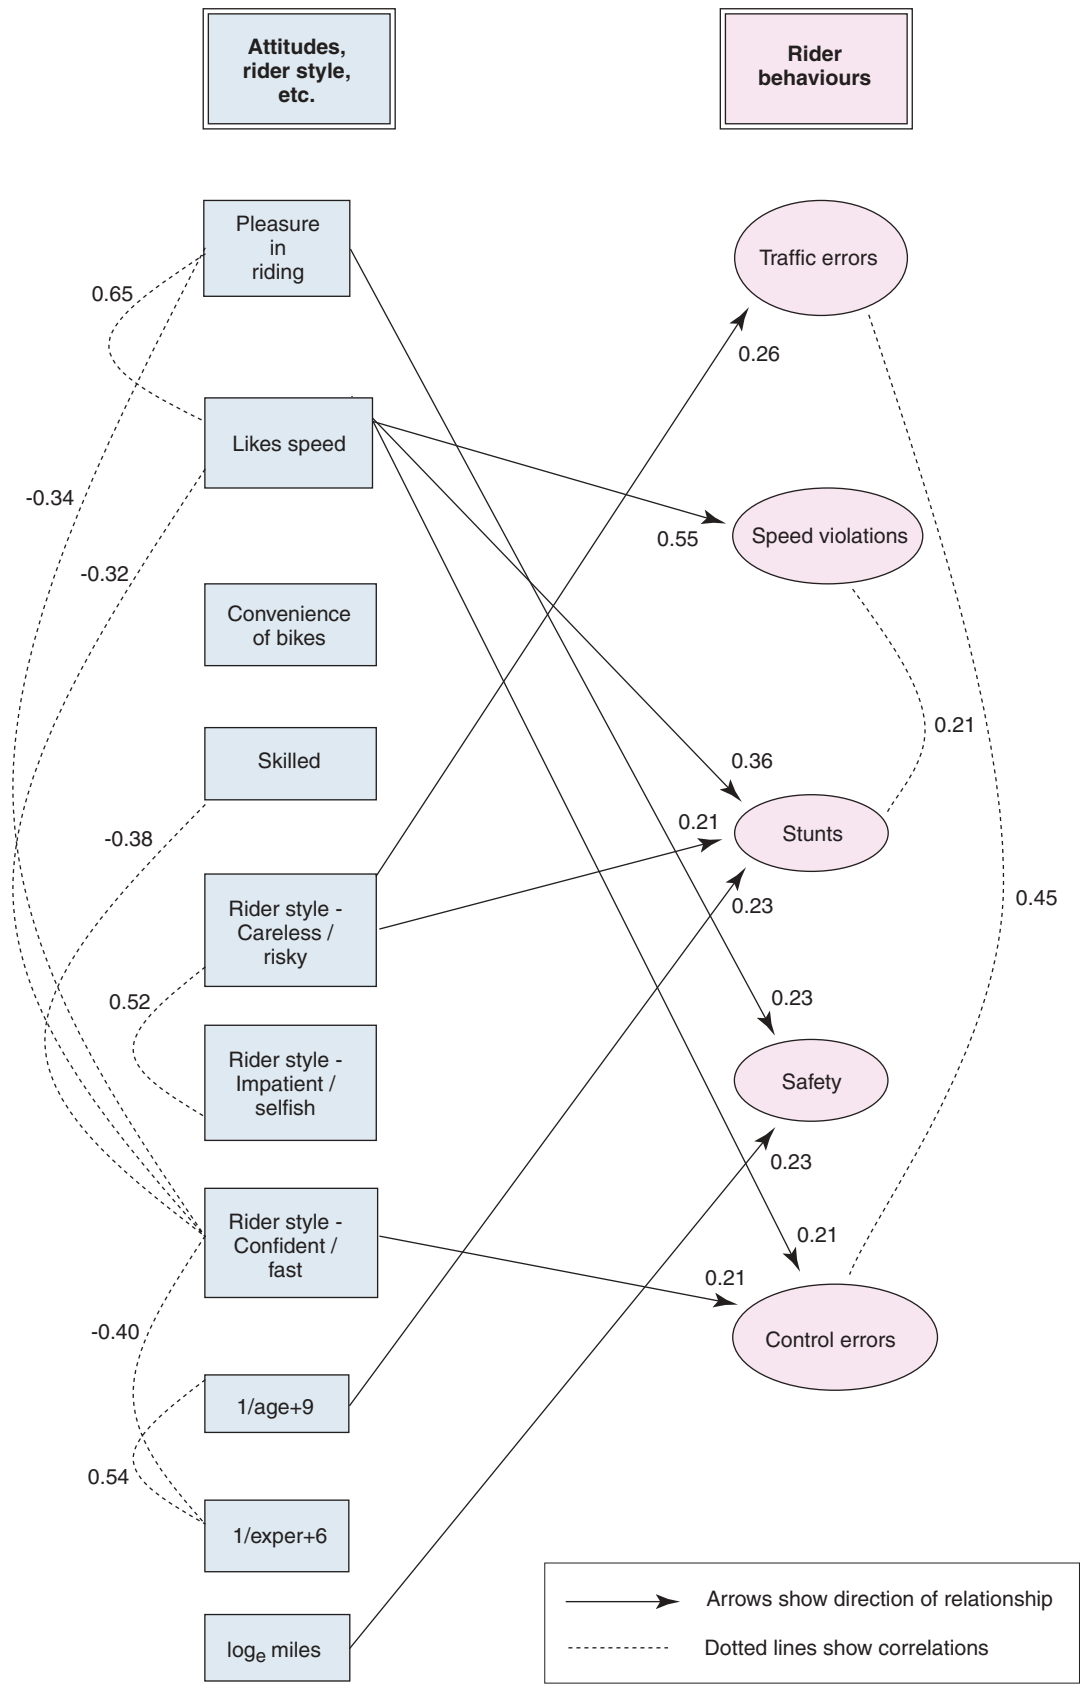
Attitudes, rider style, etc.

Rider behaviours

Pleasure in riding

Traffic errors

0.65

0.26

Likes speed

-0.34

0.55

Speed violations

-0.32

Convenience of bikes

0.21

Skilled

0.36

-0.38

0.21

Stunts

Rider style - Careless / risky

0.23

0.45

0.52

0.23

Rider style - Impatient / selfish

Safety

0.23

Rider style - Confident / fast

0.21

0.21

Control errors

-0.40

1/age+9

0.54

1/exper+6

$\log_e$ miles

Arrows show direction of relationship

Dotted lines show correlations